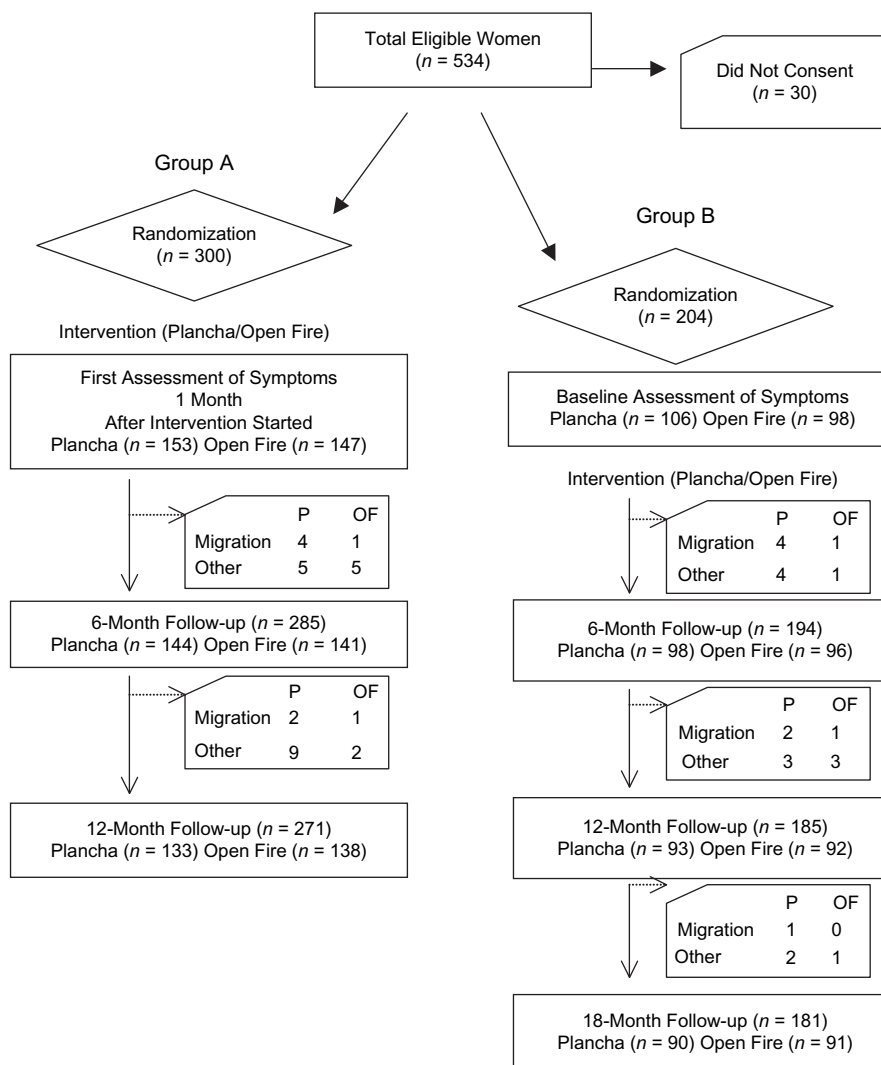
Total Eligible Women
($n$ = 534)

Did Not Consent
($n$ = 30)

Group A

Randomization
($n$ = 300)

Intervention (Plancha/Open Fire)

First Assessment of Symptoms
1 Month
After Intervention Started
Plancha ($n$ = 153) Open Fire ($n$ = 147)

| | P | OF |
|---|---|---|
| Migration | 4 | 1 |
| Other | 5 | 5 |

6-Month Follow-up ($n$ = 285)
Plancha ($n$ = 144) Open Fire ($n$ = 141)

| | P | OF |
|---|---|---|
| Migration | 2 | 1 |
| Other | 9 | 2 |

12-Month Follow-up ($n$ = 271)
Plancha ($n$ = 133) Open Fire ($n$ = 138)

Group B

Randomization
($n$ = 204)

Baseline Assessment of Symptoms
Plancha ($n$ = 106) Open Fire ($n$ = 98)

Intervention (Plancha/Open Fire)

| | P | OF |
|---|---|---|
| Migration | 4 | 1 |
| Other | 4 | 1 |

6-Month Follow-up ($n$ = 194)
Plancha ($n$ = 98) Open Fire ($n$ = 96)

| | P | OF |
|---|---|---|
| Migration | 2 | 1 |
| Other | 3 | 3 |

12-Month Follow-up ($n$ = 185)
Plancha ($n$ = 93) Open Fire ($n$ = 92)

| | P | OF |
|---|---|---|
| Migration | 1 | 0 |
| Other | 2 | 1 |

18-Month Follow-up ($n$ = 181)
Plancha ($n$ = 90) Open Fire ($n$ = 91)